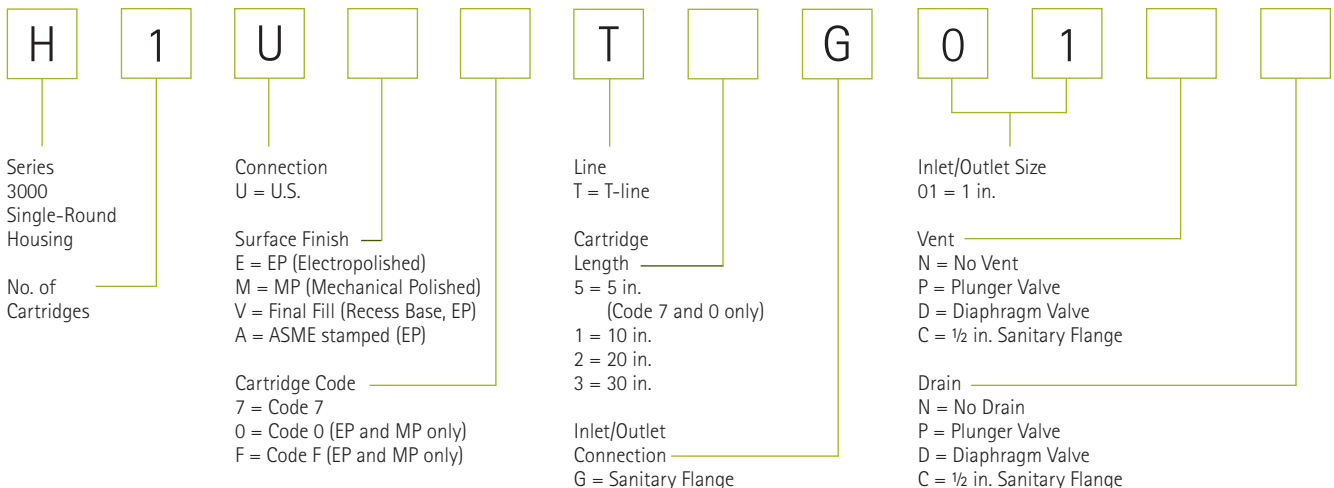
H 1 U T G 0 1

Series
3000
Single-Round
Housing

No. of
Cartridges

Connection
U = U.S.

Surface Finish
E = EP (Electropolished)
M = MP (Mechanical Polished)
V = Final Fill (Recess Base, EP)
A = ASME stamped (EP)

Cartridge Code
7 = Code 7
0 = Code 0 (EP and MP only)
F = Code F (EP and MP only)

Line
T = T-line

Cartridge
Length
5 = 5 in.
(Code 7 and 0 only)
1 = 10 in.
2 = 20 in.
3 = 30 in.

Inlet/Outlet
Connection
G = Sanitary Flange

Inlet/Outlet Size
01 = 1 in.

Vent
N = No Vent
P = Plunger Valve
D = Diaphragm Valve
C = ½ in. Sanitary Flange

Drain
N = No Drain
P = Plunger Valve
D = Diaphragm Valve
C = ½ in. Sanitary Flange